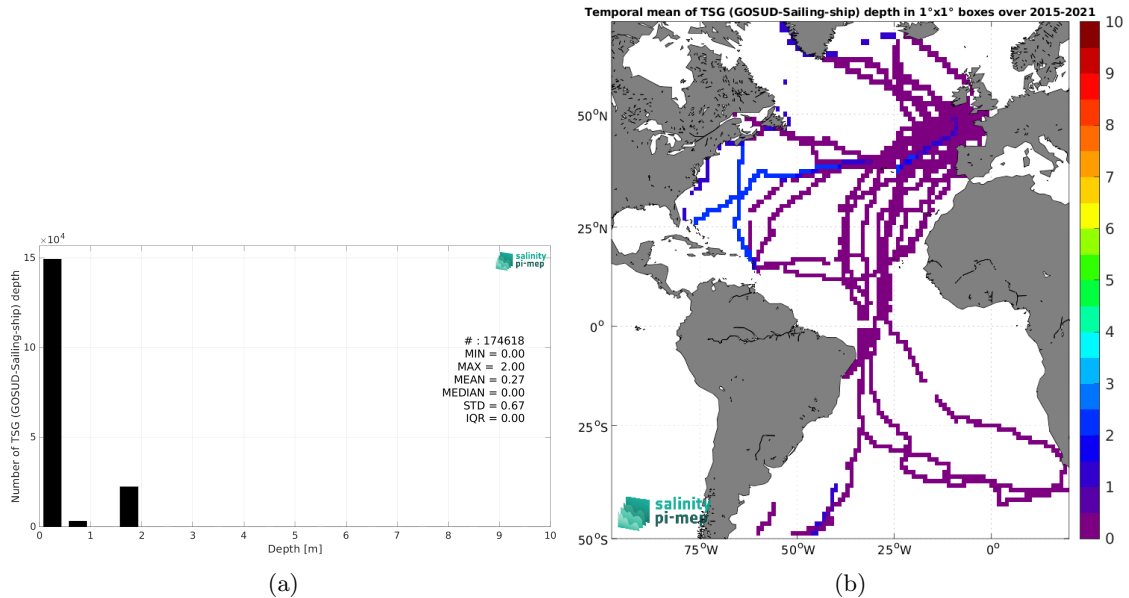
$\times10^4$

15

10

5

0

Number of TSG (GOSUD-Sailing-ship) depth

salinity pi-mep

# : 174618
MIN = 0.00
MAX = 2.00
MEAN = 0.27
MEDIAN = 0.00
STD = 0.67
IQR = 0.00

0 1 2 3 4 5 6 7 8 9 10

Depth [m]

(a)

Temporal mean of TSG (GOSUD-Sailing-ship) depth in 1°x1° boxes over 2015-2021

$50^oN$

$25^oN$

$0^o$

$25^oS$

$50^oS$

$75^oW$ $50^oW$ $25^oW$ $0^o$

salinity pi-mep

10
9
8
7
6
5
4
3
2
1
0

(b)